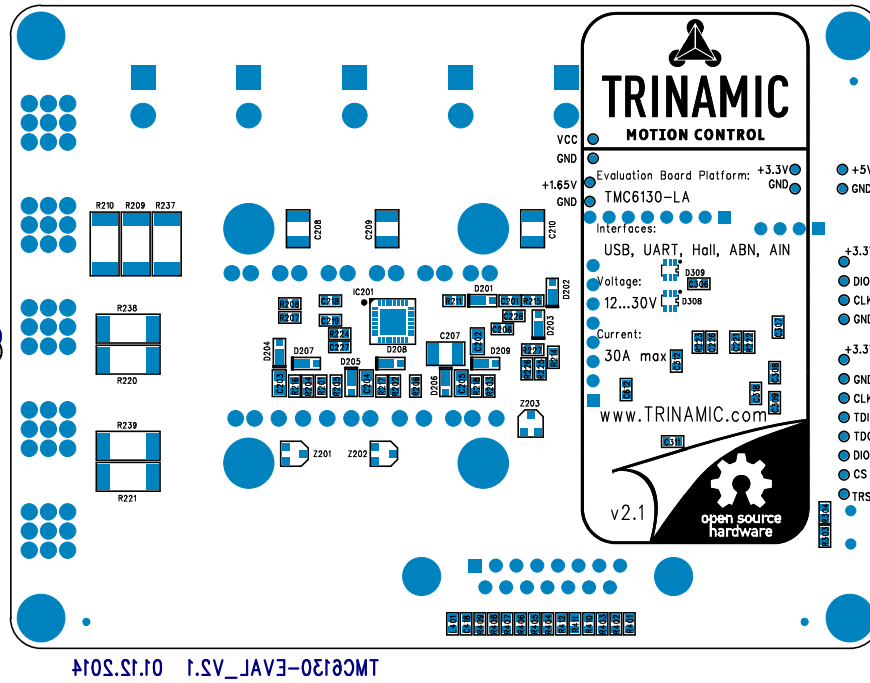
TRINAMIC
MOTION CONTROL
VCC
GND
+1.65V
GND
Evaluation Board Platform:
+3.3V
GND
TMC6130-LA
Interfaces:
USB, UART, Hall, ABN, AIN
Voltage:
12...30V
Current:
30A max
www.TRINAMIC.com
v2.1
open source hardware
+5V
GND
+3.3
DIO
CLK
GND
+3.3
GND
CLK
TDI
TDO
DIO
CS
TRS
R210 R209 R237
R238
R220
R239
R221
C208
C209
C210
IC201
D201
D202
D203
D204
D205
D206
D207
D208
D209
C207
Z201
Z202
Z203
D309
D308
TMC6130-EVAL_V2.1 01.12.2014